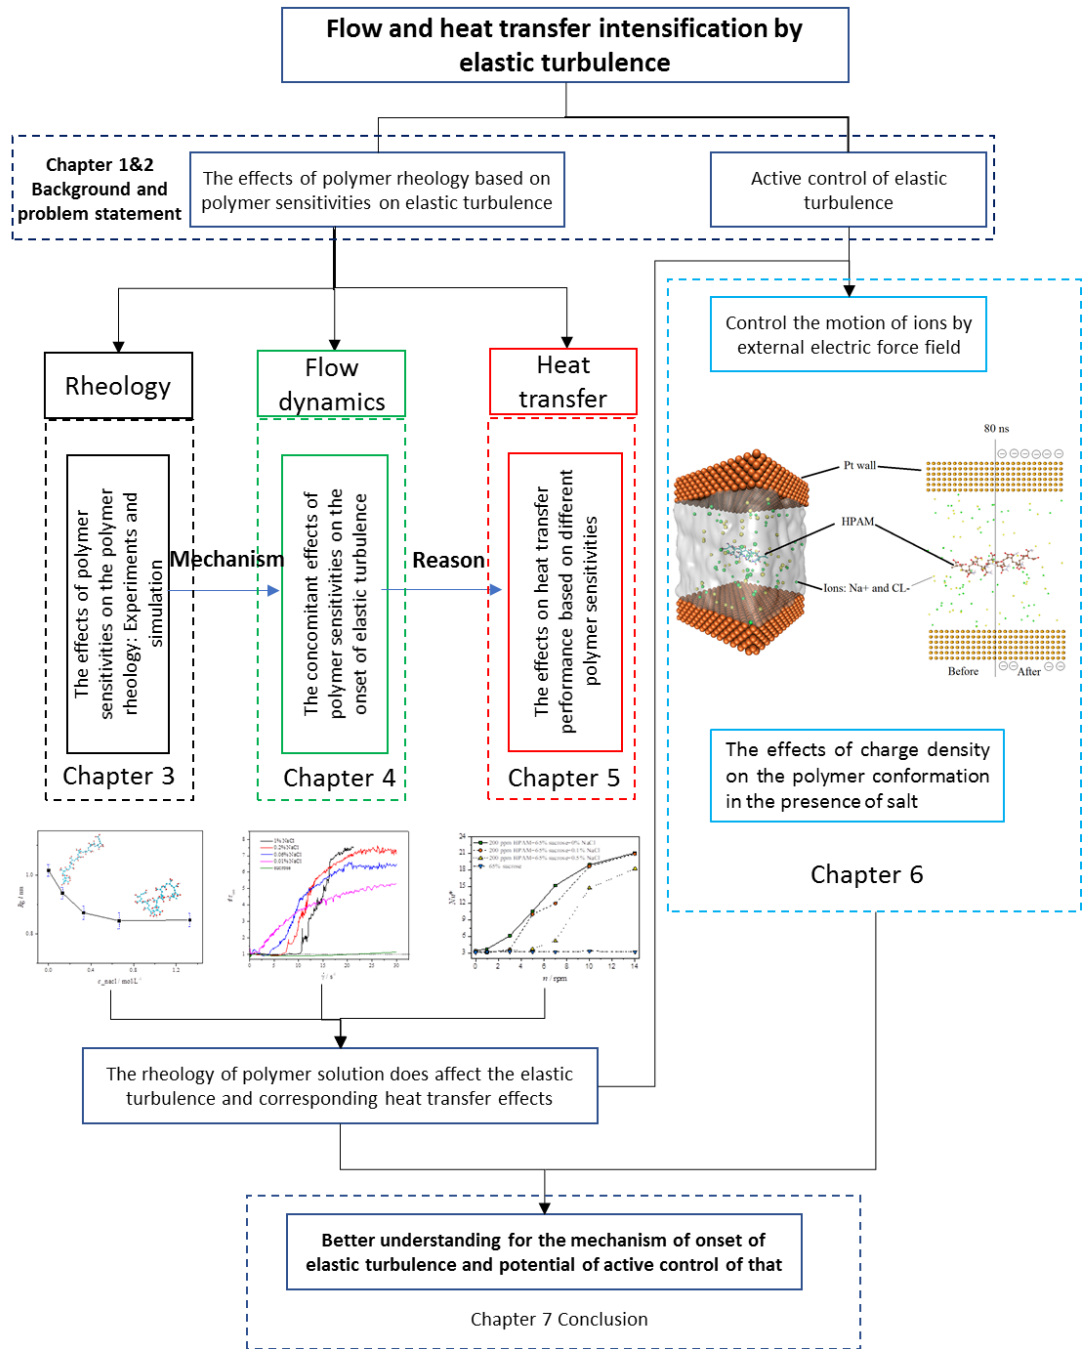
Flow and heat transfer intensification by elastic turbulence

Chapter 1&2 Background and problem statement

The effects of polymer rheology based on polymer sensitivities on elastic turbulence

Active control of elastic turbulence

Rheology

The effects of polymer sensitivities on the polymer rheology: Experiments and simulation

Chapter 3

Mechanism

Flow dynamics

The concomitant effects of polymer sensitivities on the onset of elastic turbulence

Chapter 4

Reason

Heat transfer

The effects on heat transfer performance based on different polymer sensitivities

Chapter 5

Control the motion of ions by external electric force field

80 ns

Pt wall

HPAM

Ions: Na+ and CL-

Before

After

The effects of charge density on the polymer conformation in the presence of salt

Chapter 6

1% NaCl
0.2% NaCl
0.05% NaCl
0.01% NaCl
sucrose

200 ppm HPAM+65% sucrose+0% NaCl
200 ppm HPAM+65% sucrose+0.1% NaCl
200 ppm HPAM+65% sucrose+0.5% NaCl
65% sucrose

c_nacl / mol L⁻¹

m / rpm

The rheology of polymer solution does affect the elastic turbulence and corresponding heat transfer effects

Better understanding for the mechanism of onset of elastic turbulence and potential of active control of that

Chapter 7 Conclusion